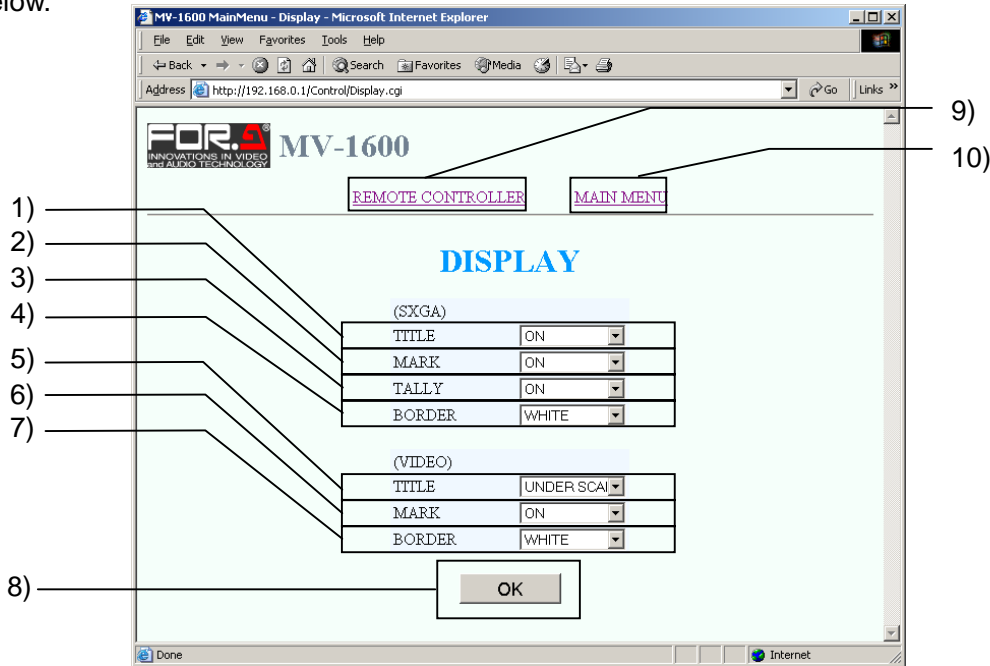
elow.

MV-1600 MainMenu - Display - Microsoft Internet Explorer

File Edit View Favorites Tools Help

Back Search Favorites Media

Address http://192.168.0.1/Control/Display.cgi Go Links »

FOR.A INNOVATIONS IN VIDEO and AUDIO TECHNOLOGY MV-1600

REMOTE CONTROLLER MAIN MENU

9)
10)

DISPLAY

1)
2)
3)
4)
5)
6)
7)
8)

(SXGA)

| | |
|---|---|
| TITLE | ON |
| MARK | ON |
| TALLY | ON |
| BORDER | WHITE |

(VIDEO)

| | |
|---|---|
| TITLE | UNDER SCAI |
| MARK | ON |
| BORDER | WHITE |

OK

Done Internet